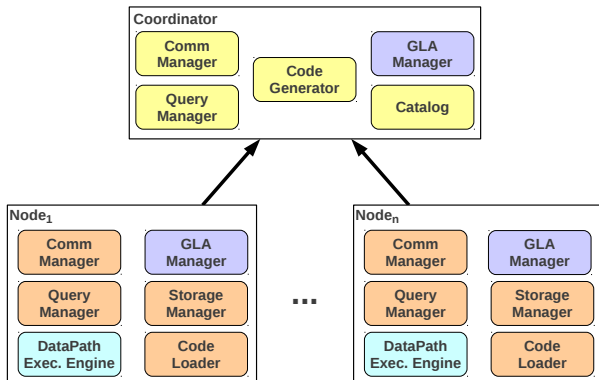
Coordinator

Comm Manager

Query Manager

Code Generator

GLA Manager

Catalog

Node$_1$

Comm Manager

GLA Manager

Query Manager

Storage Manager

DataPath Exec. Engine

Code Loader

...

Node$_n$

Comm Manager

GLA Manager

Query Manager

Storage Manager

DataPath Exec. Engine

Code Loader